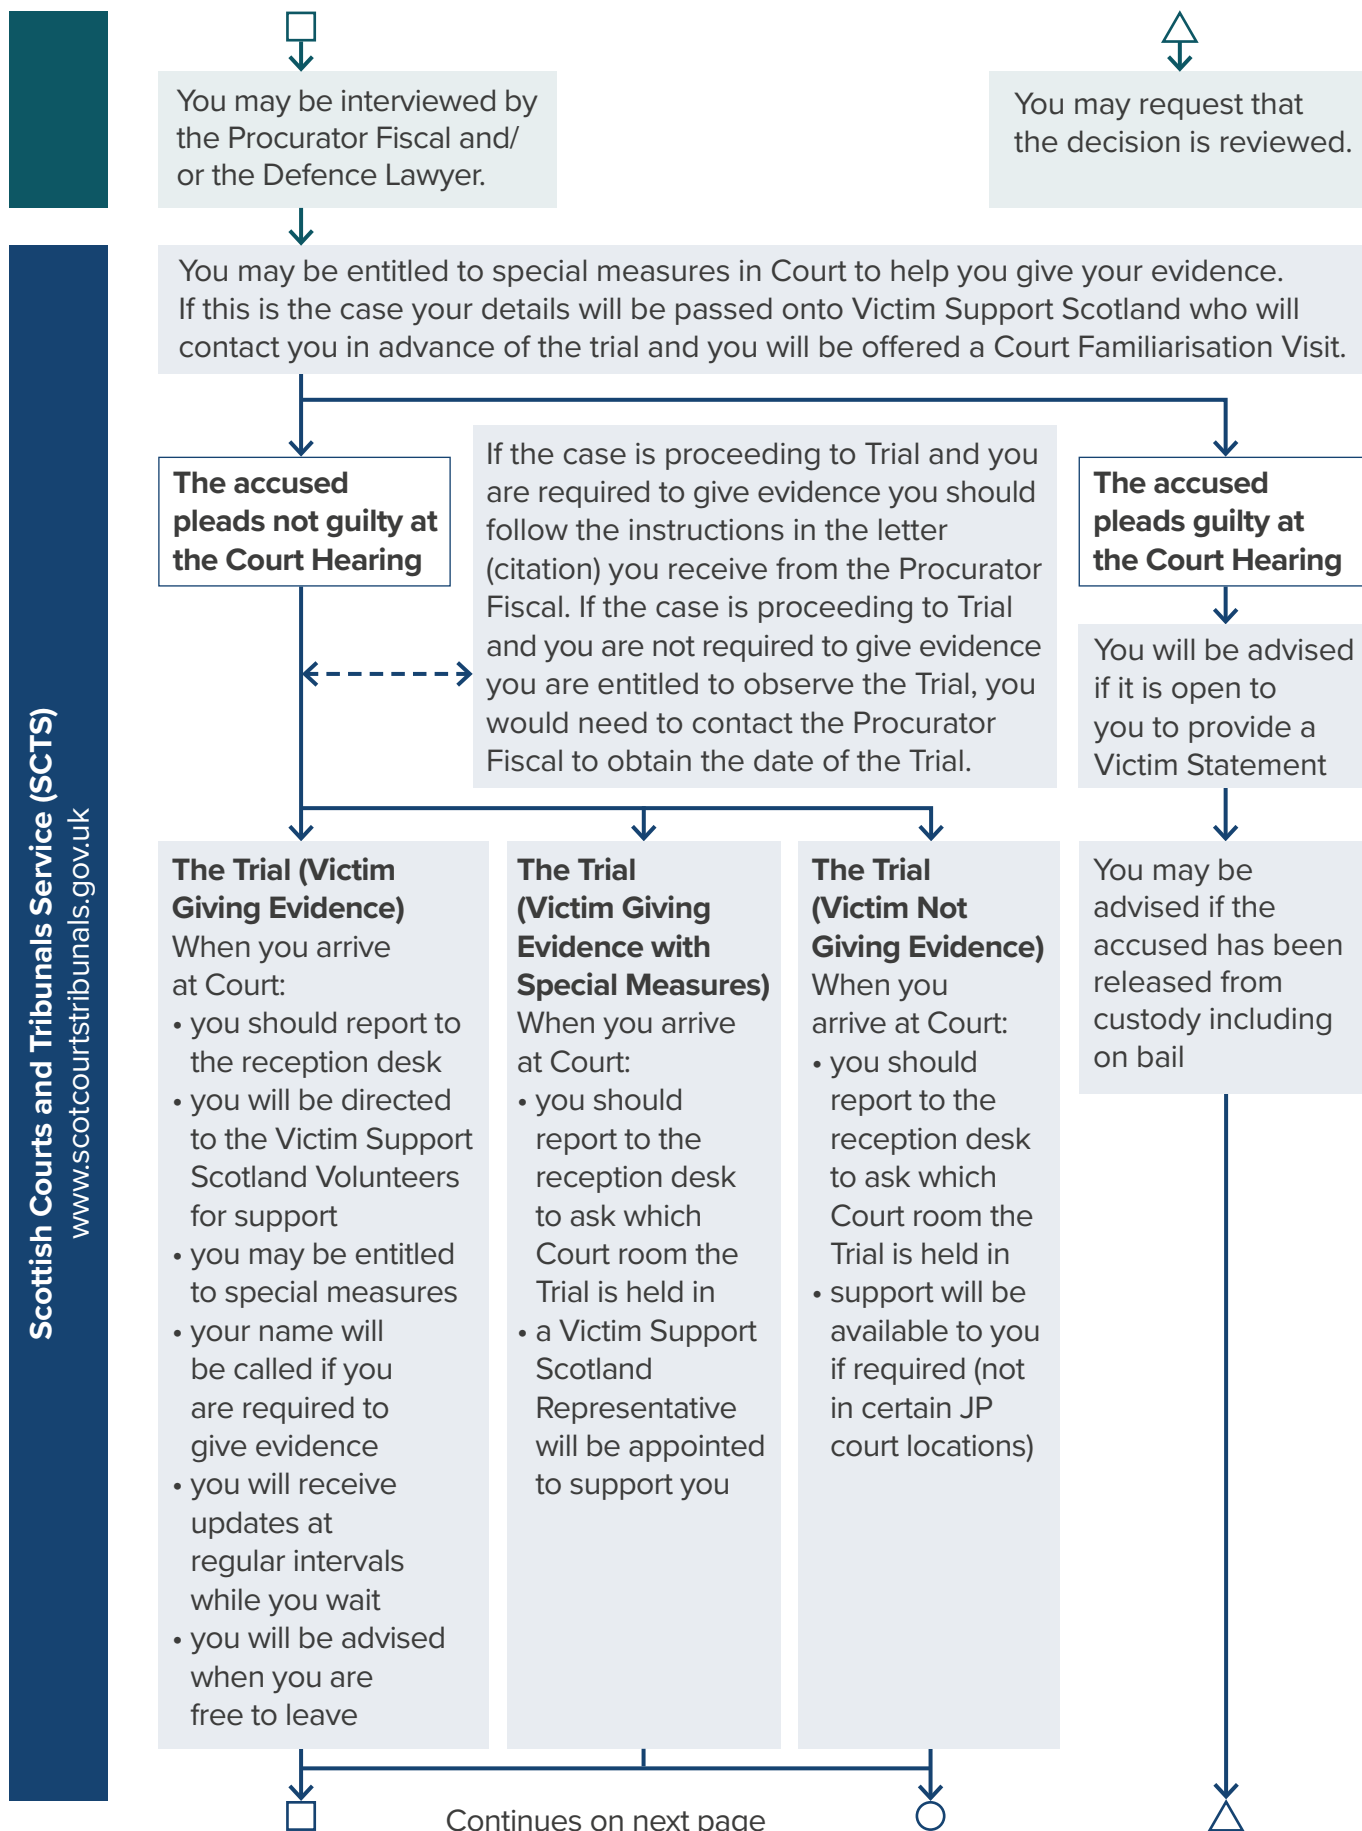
You may be interviewed by the Procurator Fiscal and/ or the Defence Lawyer.

You may request that the decision is reviewed.

Scottish Courts and Tribunals Service (SCTS)
www.scotcourtstribunals.gov.uk

You may be entitled to special measures in Court to help you give your evidence. If this is the case your details will be passed onto Victim Support Scotland who will contact you in advance of the trial and you will be offered a Court Familiarisation Visit.

**The accused pleads not guilty at the Court Hearing**

If the case is proceeding to Trial and you are required to give evidence you should follow the instructions in the letter (citation) you receive from the Procurator Fiscal. If the case is proceeding to Trial and you are not required to give evidence you are entitled to observe the Trial, you would need to contact the Procurator Fiscal to obtain the date of the Trial.

**The accused pleads guilty at the Court Hearing**

You will be advised if it is open to you to provide a Victim Statement

**The Trial (Victim Giving Evidence)**
When you arrive at Court:
• you should report to the reception desk
• you will be directed to the Victim Support Scotland Volunteers for support
• you may be entitled to special measures
• your name will be called if you are required to give evidence
• you will receive updates at regular intervals while you wait
• you will be advised when you are free to leave

**The Trial (Victim Giving Evidence with Special Measures)**
When you arrive at Court:
• you should report to the reception desk to ask which Court room the Trial is held in
• a Victim Support Scotland Representative will be appointed to support you

**The Trial (Victim Not Giving Evidence)**
When you arrive at Court:
• you should report to the reception desk to ask which Court room the Trial is held in
• support will be available to you if required (not in certain JP court locations)

You may be advised if the accused has been released from custody including on bail

Continues on next page